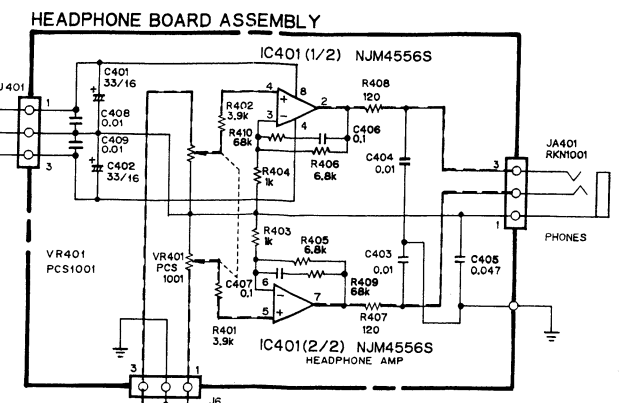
HEADPHONE BOARD ASSEMBLY

IC401 (1/2) NJM4556S

J401

1

3

C401 33/16

C408 0.01

C409 0.01

C402 33/16

4

8

2

R408 120

R402 3.9k

3

−

+

4

R410 68k

C406 0.1

R406 6.8k

C404 0.01

R404 1k

JA401 RKN1001

3

1

PHONES

VR401 PCS1001

VR401 PCS 1001

R403 1k

R405 6.8k

C403 0.01

C405 0.047

C407 0.1

6

−

+

5

7

R409 68k

R407 120

R401 3.9k

IC401(2/2) NJM4556S

HEADPHONE AMP

3

1

J6